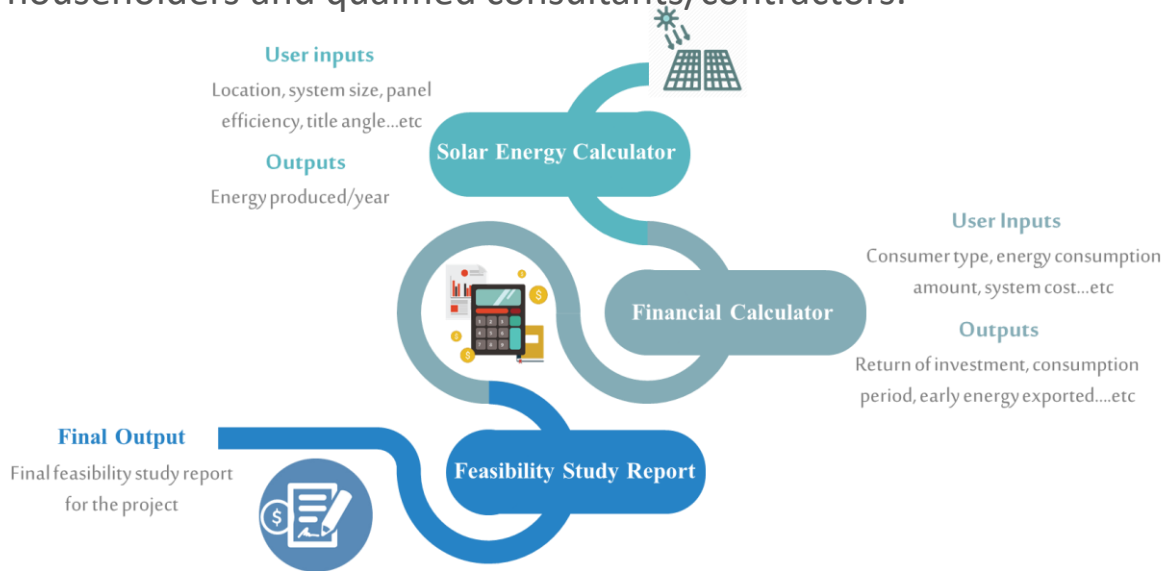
householders and qualified consultants/contractors.

User inputs

Location, system size, panel efficiency, title angle...etc

Outputs

Energy produced/year

Solar Energy Calculator

User Inputs

Consumer type, energy consumption amount, system cost...etc

Outputs

Return of investment, consumption period, early energy exported....etc

Financial Calculator

Final Output

Final feasibility study report for the project

Feasibility Study Report